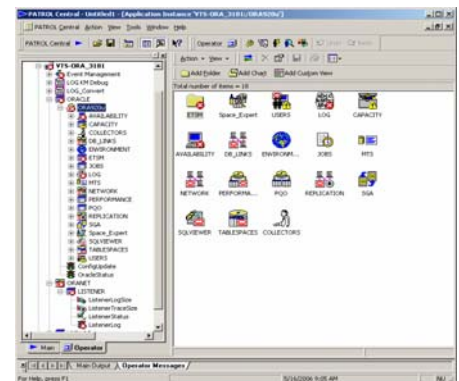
PATROL Central - Untitled1 - [Application Instance 'VTS-ORA_3181.ORA920s']

PATROL Central Action View Tools Window Help

PATROL Central

Operator

VTS-ORA_3181
Event Management
LOG4M Debug
LOG_Convert
ORACLE
ORA920s
AVAILABILITY
CAPACITY
COLLECTORS
DB_LINKS
ENVIRONMENT
ETSM
JOBS
LOG
MTS
NETWORK
PERFORMANCE
PQO
REPLICATION
SGA
Space_Expert
SQLVIEWER
TABLESPACES
USERS
ConfigUpdate
OracleStatus
ORANET
LISTENER
ListenerLogSize
ListenerTraceSize
ListenerStatus
ListenerLog

Action View

Add Folder Add Chart Add Custom View

Total number of items = 18

ETSM Space_Expert USERS LOG CAPACITY
AVAILABILITY DB_LINKS ENVIRONM... JOBS MTS
NETWORK PERFORMA... PQO REPLICATION SGA
SQLVIEWER TABLESPACES COLLECTORS

Main Operator

Main Output Operator Messages

For Help, press F1 5/16/2006 9:05 AM NU